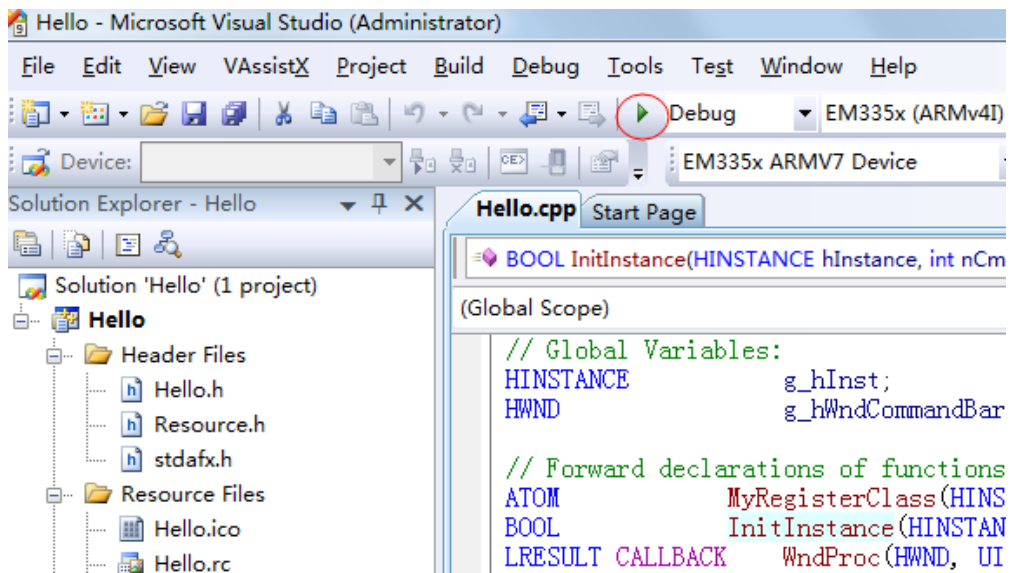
Hello - Microsoft Visual Studio (Administrator)

File Edit View VAssistX Project Build Debug Tools Test Window Help

Debug EM335x (ARMv4I)

Device: EM335x ARMV7 Device

Solution Explorer - Hello

Solution 'Hello' (1 project)
Hello
Header Files
Hello.h
Resource.h
stdafx.h
Resource Files
Hello.ico
Hello.rc

Hello.cpp Start Page

BOOL InitInstance(HINSTANCE hInstance, int nCm

(Global Scope)

// Global Variables:
HINSTANCE g_hInst;
HWND g_hWndCommandBar

// Forward declarations of functions
ATOM MyRegisterClass(HINS
BOOL InitInstance(HINSTAN
LRESULT CALLBACK WndProc(HWND, UI